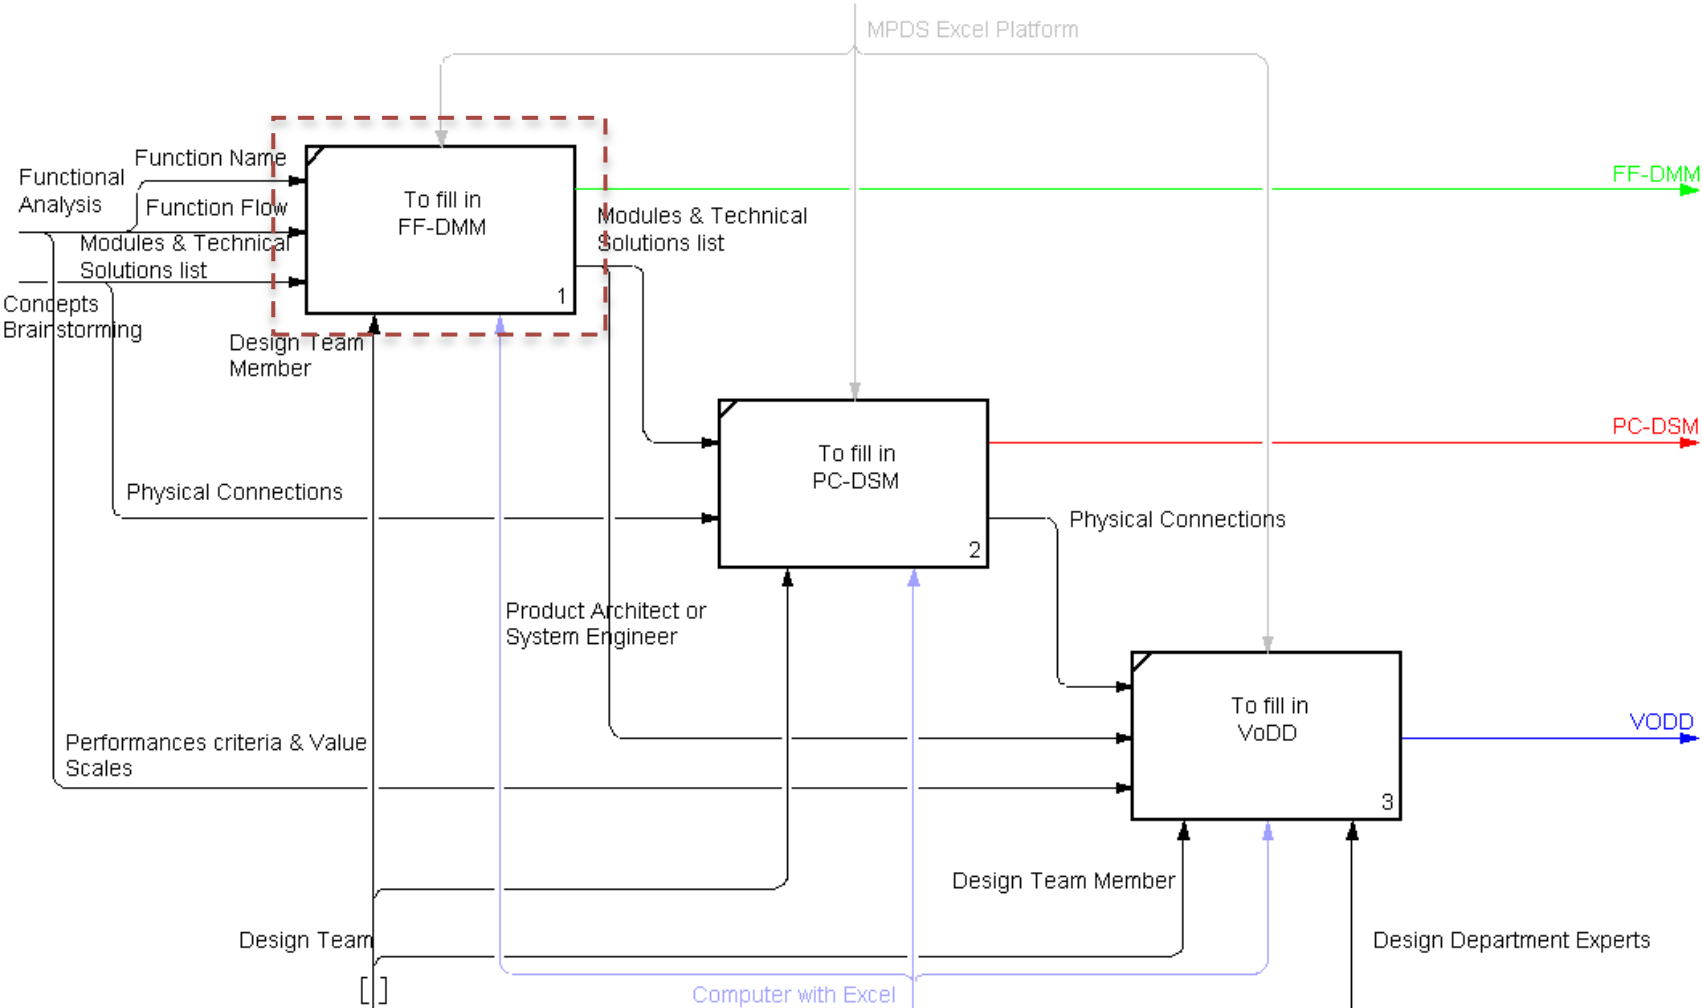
MPDS Excel Platform

Functional Analysis

Function Name

Function Flow

Modules & Technical Solutions list

Concepts Brainstorming

To fill in FF-DMM

1

Design Team Member

FF-DMM

Modules & Technical Solutions list

To fill in PC-DSM

2

PC-DSM

Physical Connections

Physical Connections

Product Architect or System Engineer

To fill in VoDD

3

VODD

Performances criteria & Value Scales

Design Team Member

Design Team

Design Department Experts

[ ]

Computer with Excel